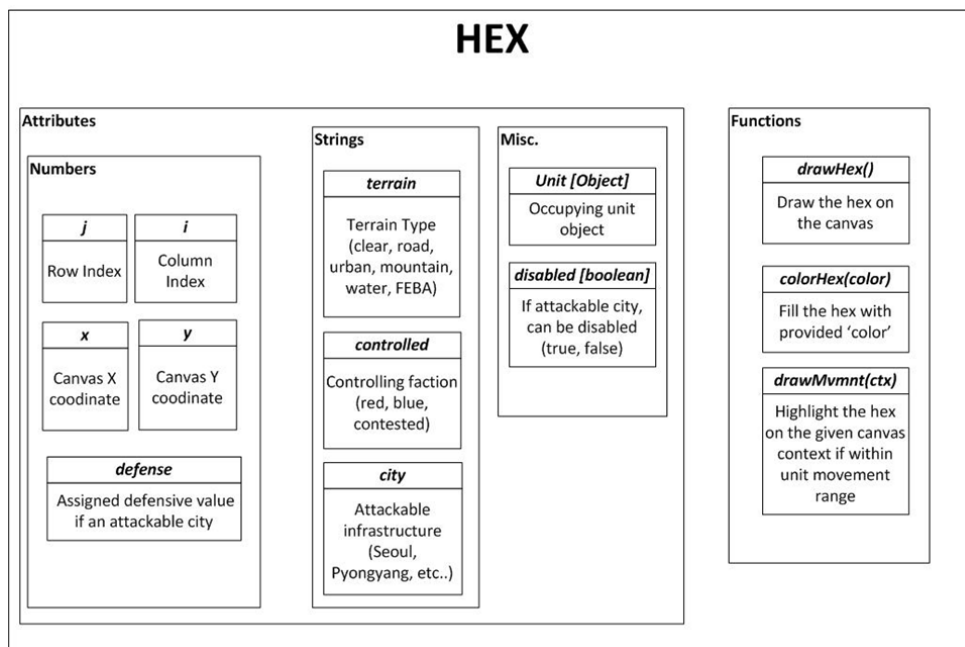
HEX

Attributes

Numbers

j
Row Index

i
Column Index

x
Canvas X coodinate

y
Canvas Y coodinate

defense
Assigned defensive value if an attackable city

Strings

terrain
Terrain Type (clear, road, urban, mountain, water, FEBA)

controlled
Controlling faction (red, blue, contested)

city
Attackable infrastructure (Seoul, Pyongyang, etc..)

Misc.

Unit [Object]
Occupying unit object

disabled [boolean]
If attackable city, can be disabled (true, false)

Functions

drawHex()
Draw the hex on the canvas

colorHex(color)
Fill the hex with provided 'color'

drawMvmnt(ctx)
Highlight the hex on the given canvas context if within unit movement range